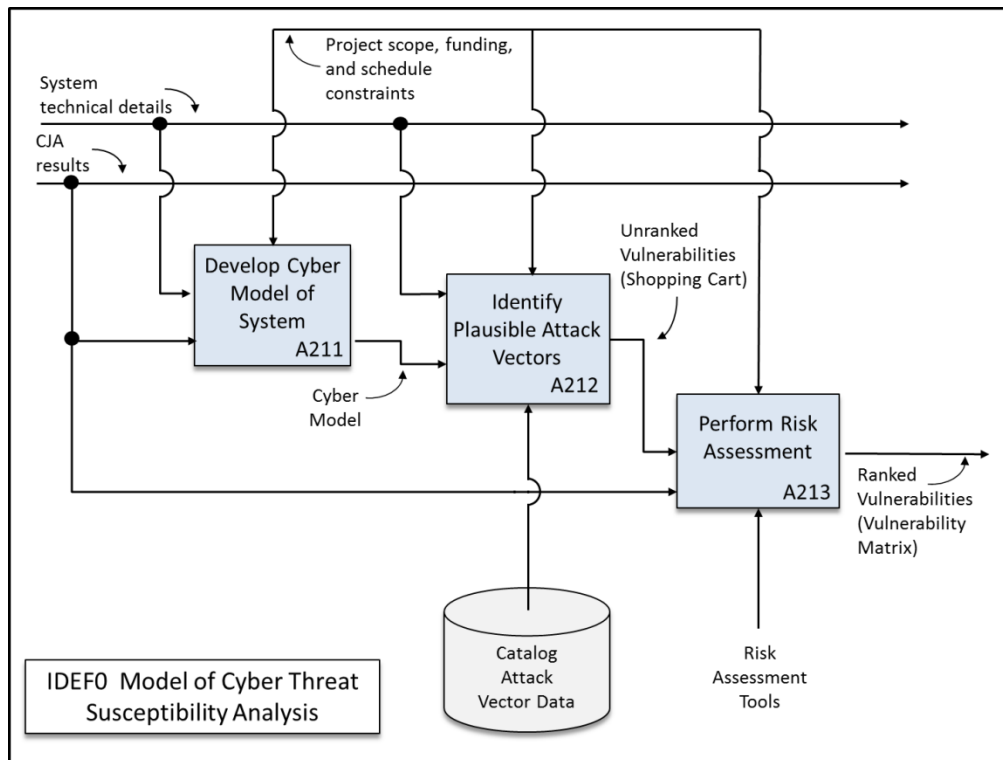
Project scope, funding, and schedule constraints

System technical details

CJA results

Develop Cyber Model of System
A211

Identify Plausible Attack Vectors
A212

Unranked Vulnerabilities (Shopping Cart)

Cyber Model

Perform Risk Assessment
A213

Ranked Vulnerabilities (Vulnerability Matrix)

Catalog Attack Vector Data

Risk Assessment Tools

IDEF0 Model of Cyber Threat Susceptibility Analysis